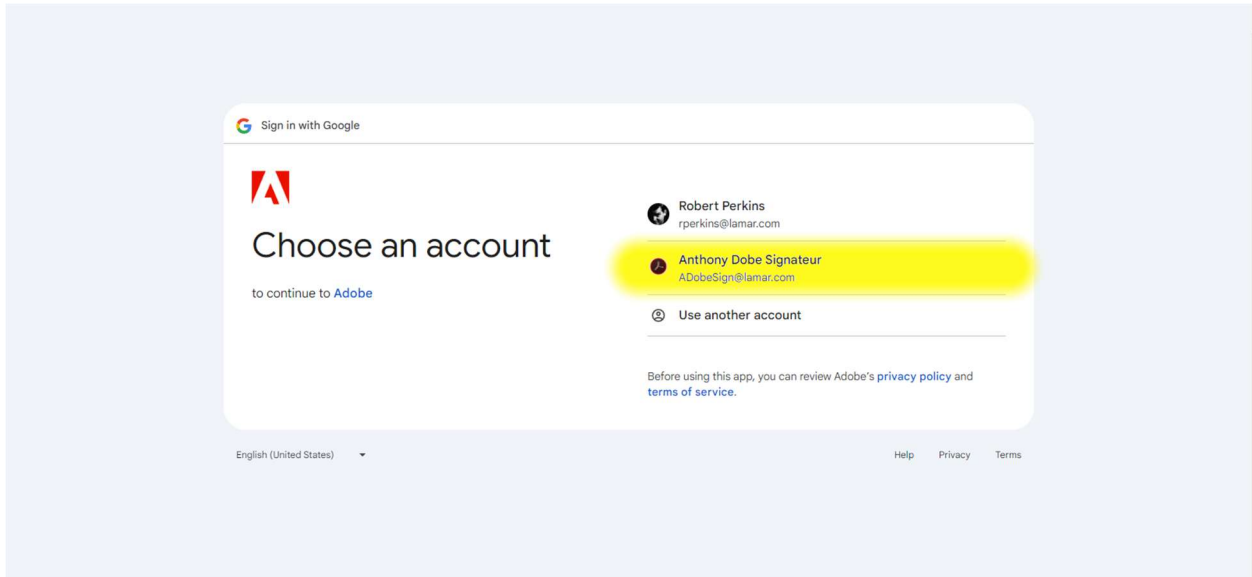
Sign in with Google

Choose an account

to continue to Adobe

Robert Perkins
rperkins@lamar.com

Anthony Dobe Signateur
ADobeSign@lamar.com

Use another account

Before using this app, you can review Adobe's privacy policy and terms of service.

English (United States)

Help Privacy Terms